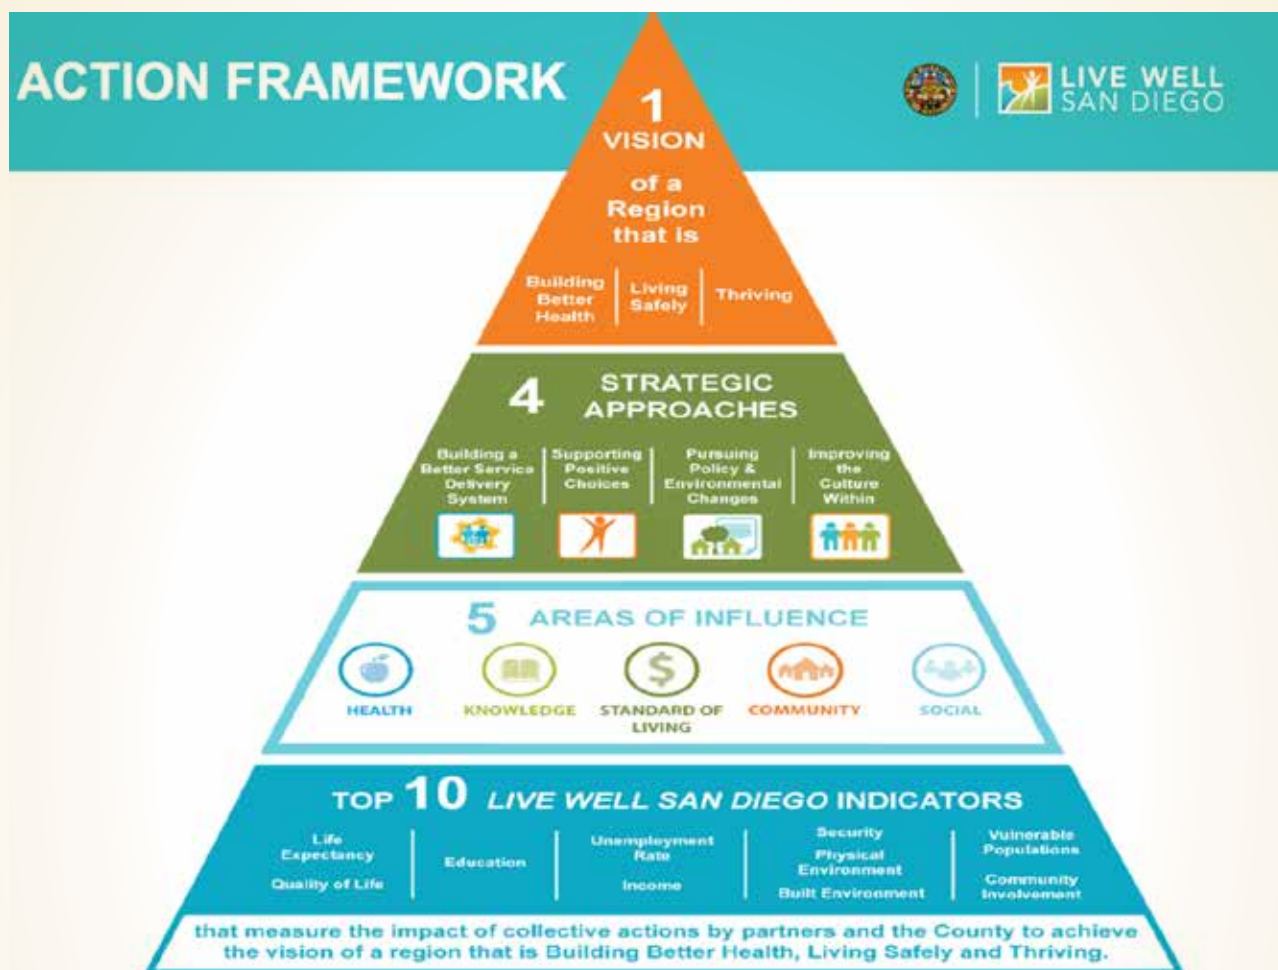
ACTION FRAMEWORK

LIVE WELL SAN DIEGO

1 VISION of a Region that is

Building Better Health | Living Safely | Thriving

4 STRATEGIC APPROACHES

Building a Better Service Delivery System | Supporting Positive Choices | Pursuing Policy & Environmental Changes | Improving the Culture Within

5 AREAS OF INFLUENCE

HEALTH | KNOWLEDGE | STANDARD OF LIVING | COMMUNITY | SOCIAL

TOP 10 LIVE WELL SAN DIEGO INDICATORS

Life Expectancy
Quality of Life

Education

Unemployment Rate
Income

Security
Physical Environment
Built Environment

Vulnerable Populations
Community Involvement

that measure the impact of collective actions by partners and the County to achieve the vision of a region that is Building Better Health, Living Safely and Thriving.